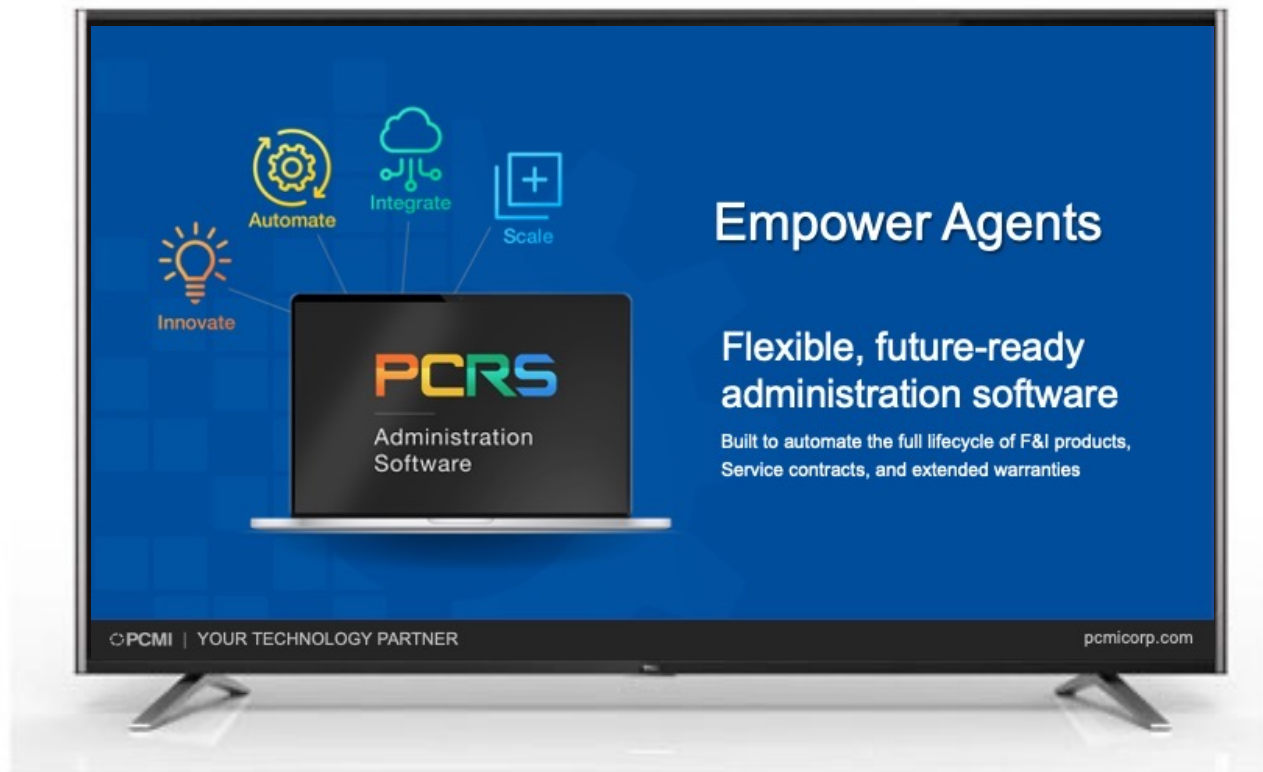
Automate

Integrate

Scale

Innovate

PCRS

Administration Software

Empower Agents

Flexible, future-ready administration software

Built to automate the full lifecycle of F&I products, Service contracts, and extended warranties

PCMI | YOUR TECHNOLOGY PARTNER

pcmicorp.com